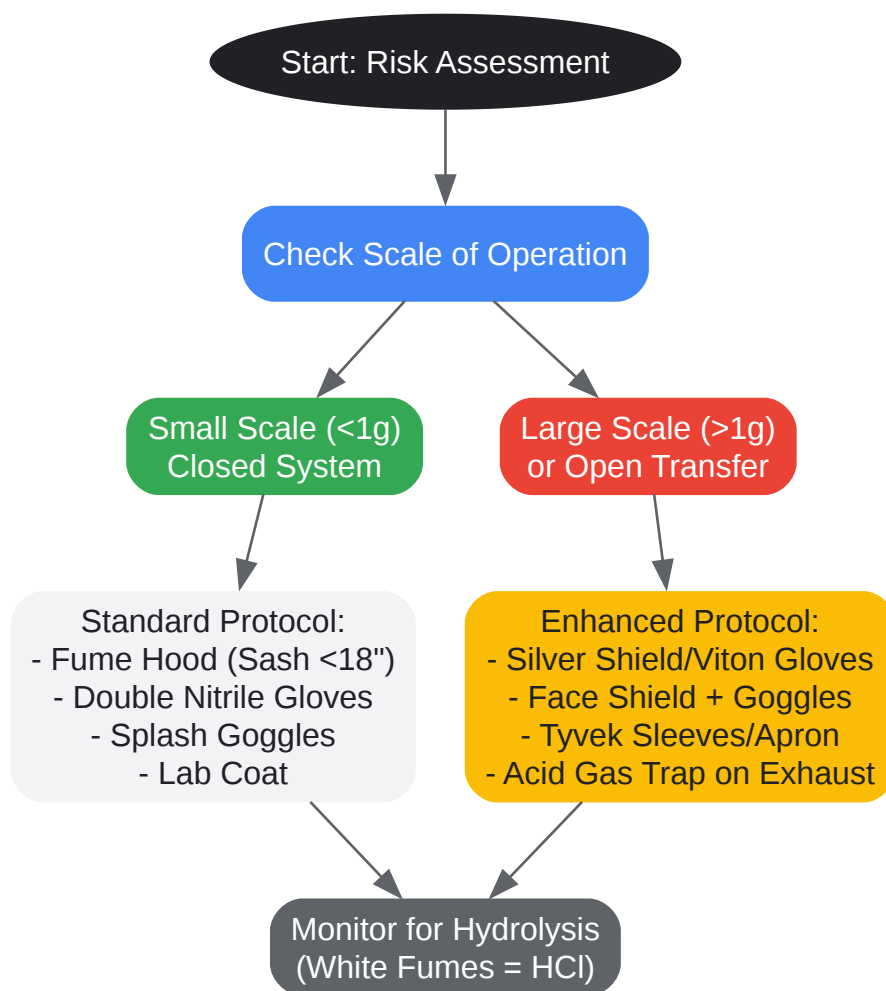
Start: Risk Assessment

Check Scale of Operation

Small Scale (<1g)
Closed System

Large Scale (>1g)
or Open Transfer

Standard Protocol:
- Fume Hood (Sash <18")
- Double Nitrile Gloves
- Splash Goggles
- Lab Coat

Enhanced Protocol:
- Silver Shield/Viton Gloves
- Face Shield + Goggles
- Tyvek Sleeves/Apron
- Acid Gas Trap on Exhaust

Monitor for Hydrolysis
(White Fumes = HCl)